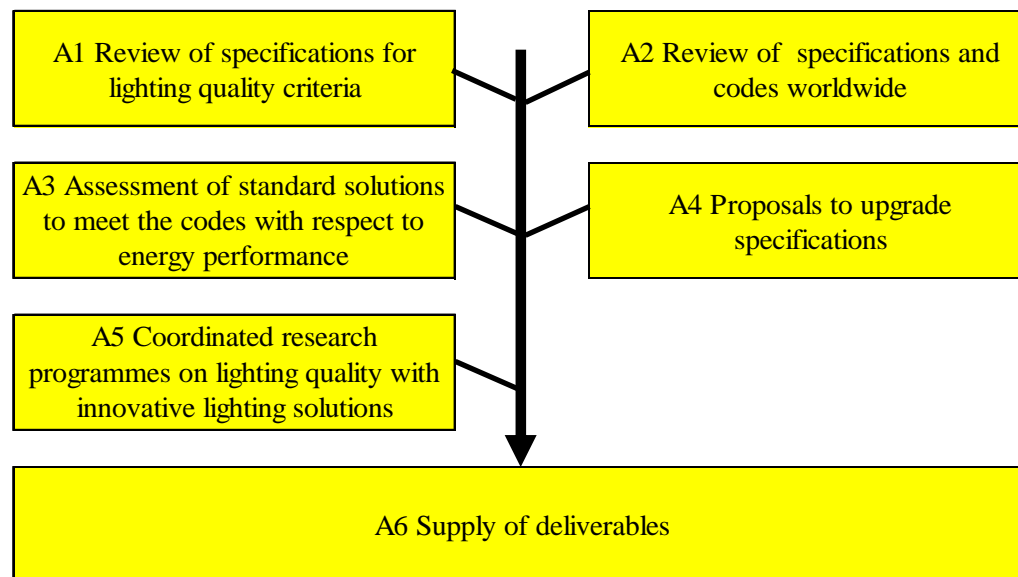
A1 Review of specifications for lighting quality criteria

A2 Review of specifications and codes worldwide

A3 Assessment of standard solutions to meet the codes with respect to energy performance

A4 Proposals to upgrade specifications

A5 Coordinated research programmes on lighting quality with innovative lighting solutions

A6 Supply of deliverables